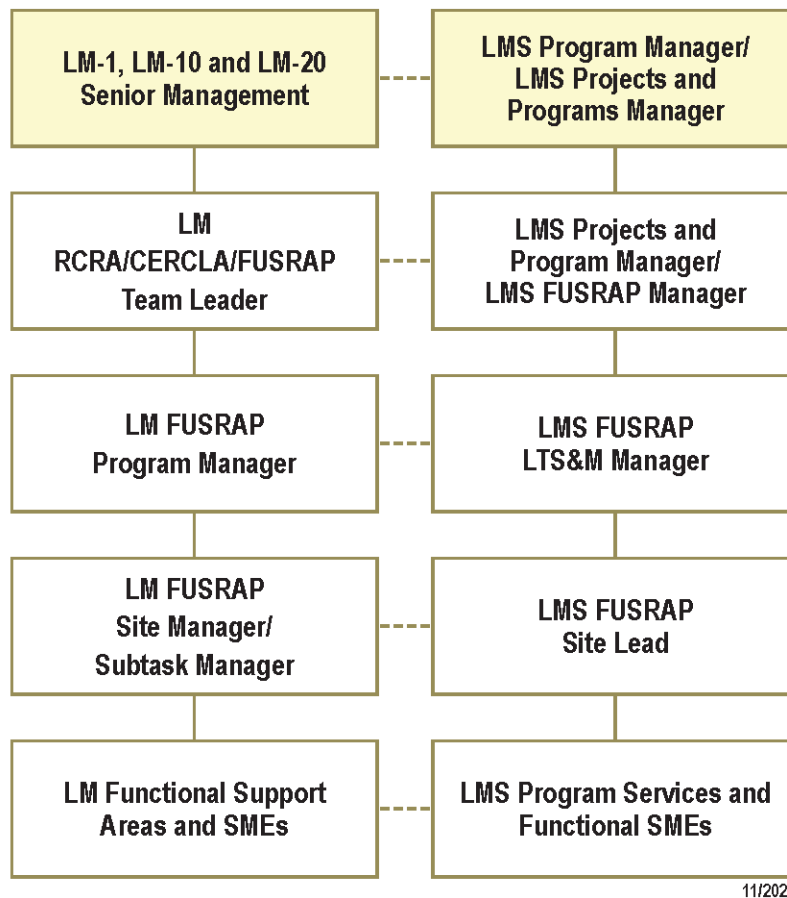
LM-1, LM-10 and LM-20 Senior Management

LMS Program Manager/ LMS Projects and Programs Manager

LM RCRA/CERCLA/FUSRAP Team Leader

LMS Projects and Program Manager/ LMS FUSRAP Manager

LM FUSRAP Program Manager

LMS FUSRAP LTS&M Manager

LM FUSRAP Site Manager/ Subtask Manager

LMS FUSRAP Site Lead

LM Functional Support Areas and SMEs

LMS Program Services and Functional SMEs

11/202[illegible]